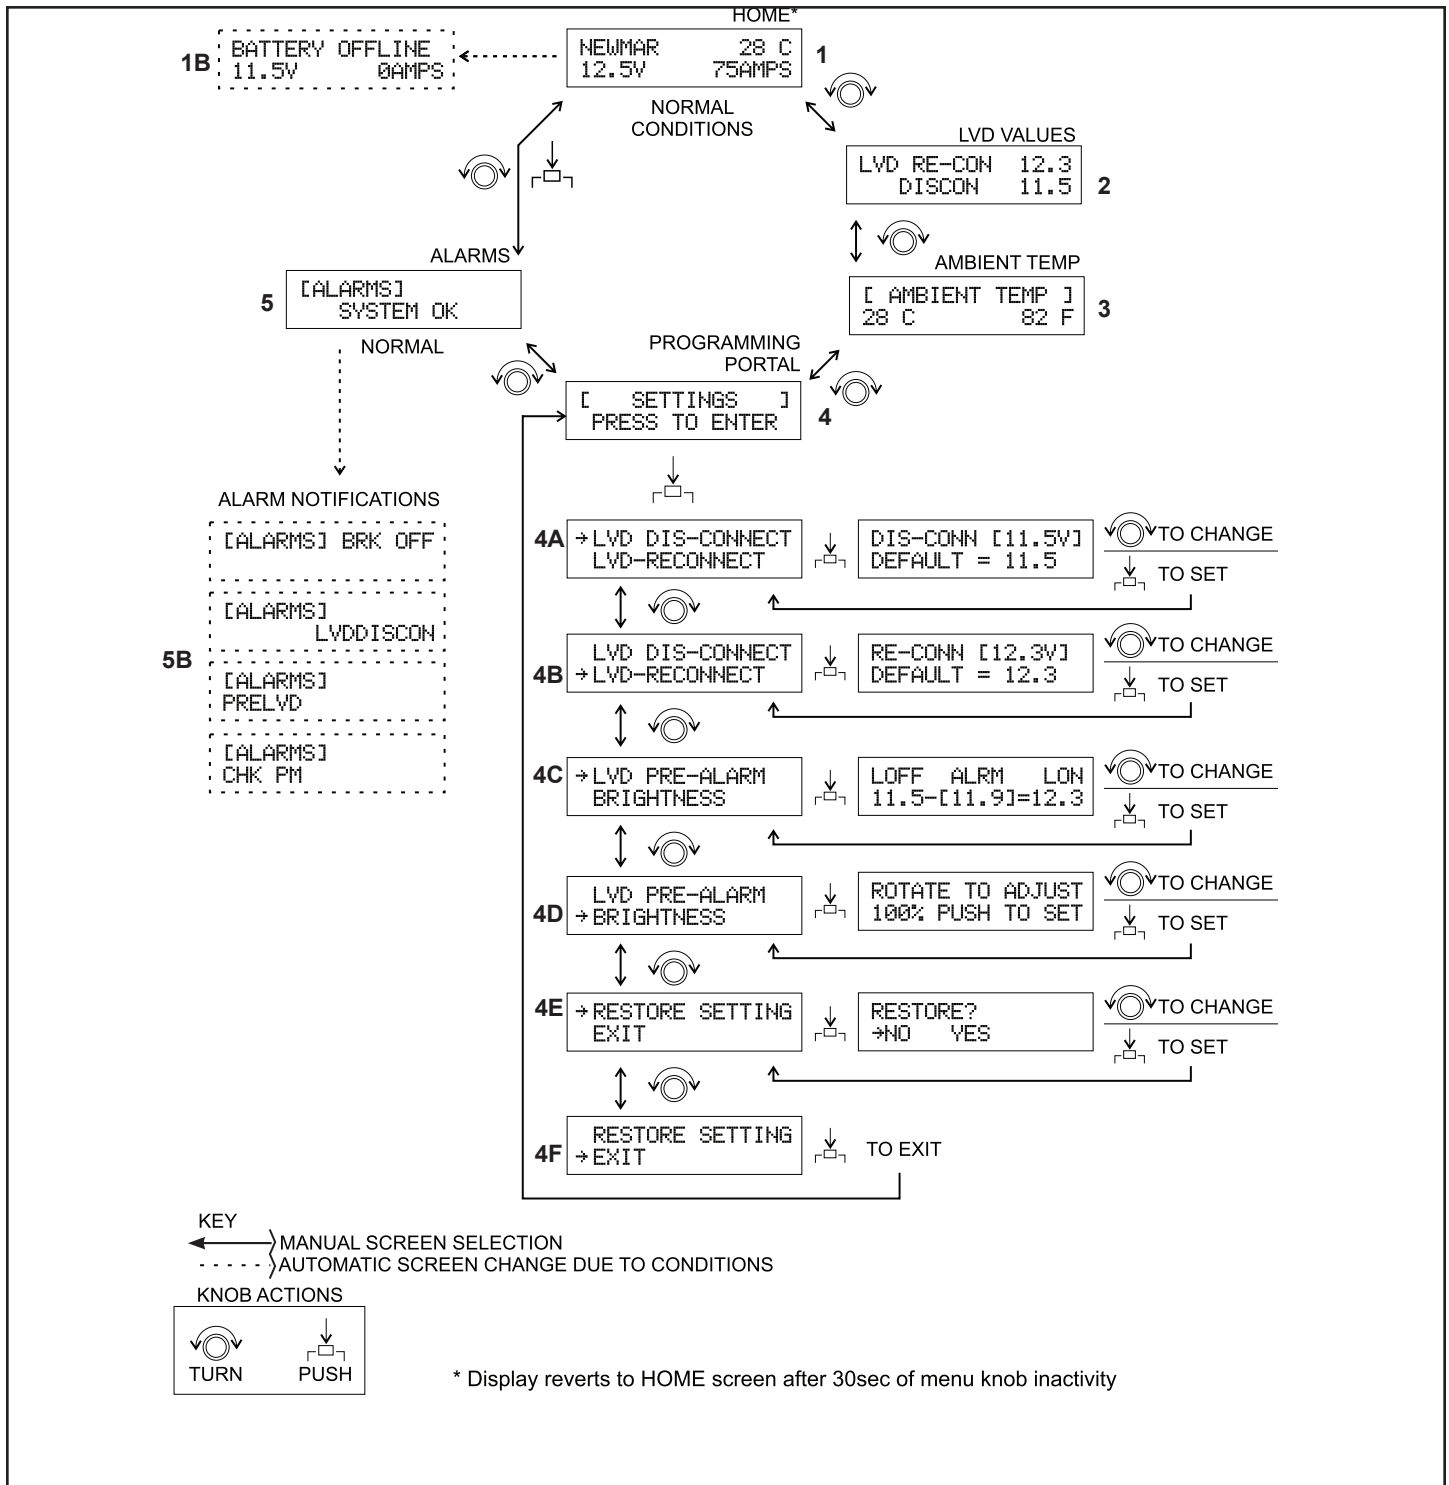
HOME*

1B
BATTERY OFFLINE
11.5V 0AMPS

NEWMAR 28 C
12.5V 75AMPS
1

NORMAL CONDITIONS

LVD VALUES
LVD RE-CON 12.3
DISCON 11.5
2

AMBIENT TEMP
[ AMBIENT TEMP ]
28 C 82 F
3

ALARMS
5
[ALARMS]
SYSTEM OK
NORMAL

PROGRAMMING PORTAL
[ SETTINGS ]
PRESS TO ENTER
4

ALARM NOTIFICATIONS
[ALARMS] BRK OFF

[ALARMS]
LVDDISCON

5B
[ALARMS]
PRELVD

[ALARMS]
CHK PM

4A
→LVD DIS-CONNECT
LVD-RECONNECT
DIS-CONN [11.5V]
DEFAULT = 11.5
TO CHANGE
TO SET

4B
LVD DIS-CONNECT
→LVD-RECONNECT
RE-CONN [12.3V]
DEFAULT = 12.3
TO CHANGE
TO SET

4C
→LVD PRE-ALARM
BRIGHTNESS
LOFF ALRM LON
11.5-[11.9]=12.3
TO CHANGE
TO SET

4D
LVD PRE-ALARM
→BRIGHTNESS
ROTATE TO ADJUST
100% PUSH TO SET
TO CHANGE
TO SET

4E
→RESTORE SETTING
EXIT
RESTORE?
→NO YES
TO CHANGE
TO SET

4F
RESTORE SETTING
→EXIT
TO EXIT

KEY
MANUAL SCREEN SELECTION
AUTOMATIC SCREEN CHANGE DUE TO CONDITIONS

KNOB ACTIONS
TURN
PUSH

* Display reverts to HOME screen after 30sec of menu knob inactivity